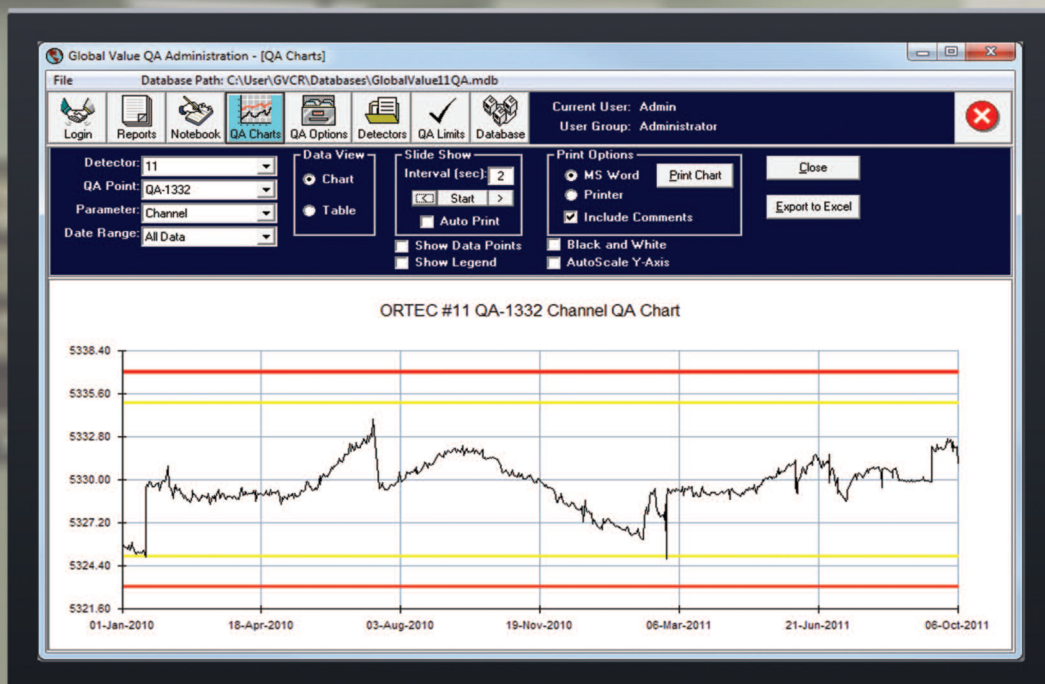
Global Value QA Administration - [QA Charts]

File    Database Path: C:\User\GVCR\Databases\GlobalValue11QA.mdb

Login  Reports  Notebook  QA Charts  QA Options  Detectors  QA Limits  Database

Current User: Admin
User Group: Administrator

Detector: 11
QA Point: QA-1332
Parameter: Channel
Date Range: All Data

Data View
Chart
Table

Slide Show
Interval (sec): 2
Start
Auto Print

Show Data Points
Show Legend

Print Options
MS Word
Printer
Print Chart
Include Comments

Black and White
AutoScale Y-Axis

Close
Export to Excel

ORTEC #11 QA-1332 Channel QA Chart

5338.40
5335.60
5332.80
5330.00
5327.20
5324.40
5321.60

01-Jan-2010  18-Apr-2010  03-Aug-2010  19-Nov-2010  06-Mar-2011  21-Jun-2011  06-Oct-2011